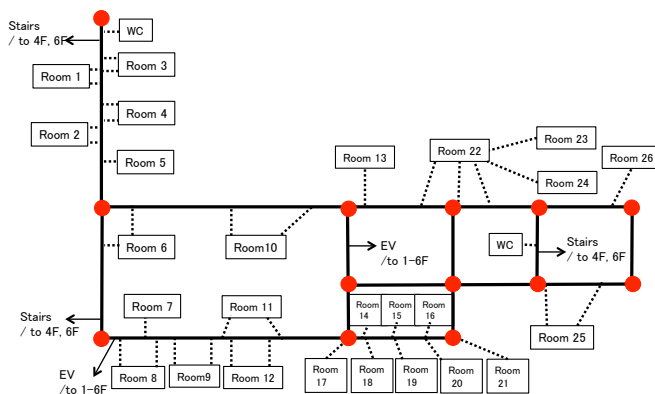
Stairs
/ to 4F, 6F
WC
Room 1
Room 3
Room 4
Room 2
Room 5
Room 13
Room 22
Room 23
Room 24
Room 26
Room 6
Room10
EV
/to 1-6F
WC
Stairs
/ to 4F, 6F
Stairs
/ to 4F, 6F
Room 7
Room 11
Room 14
Room 15
Room 16
Room 25
EV
/to 1-6F
Room 8
Room9
Room 12
Room 17
Room 18
Room 19
Room 20
Room 21